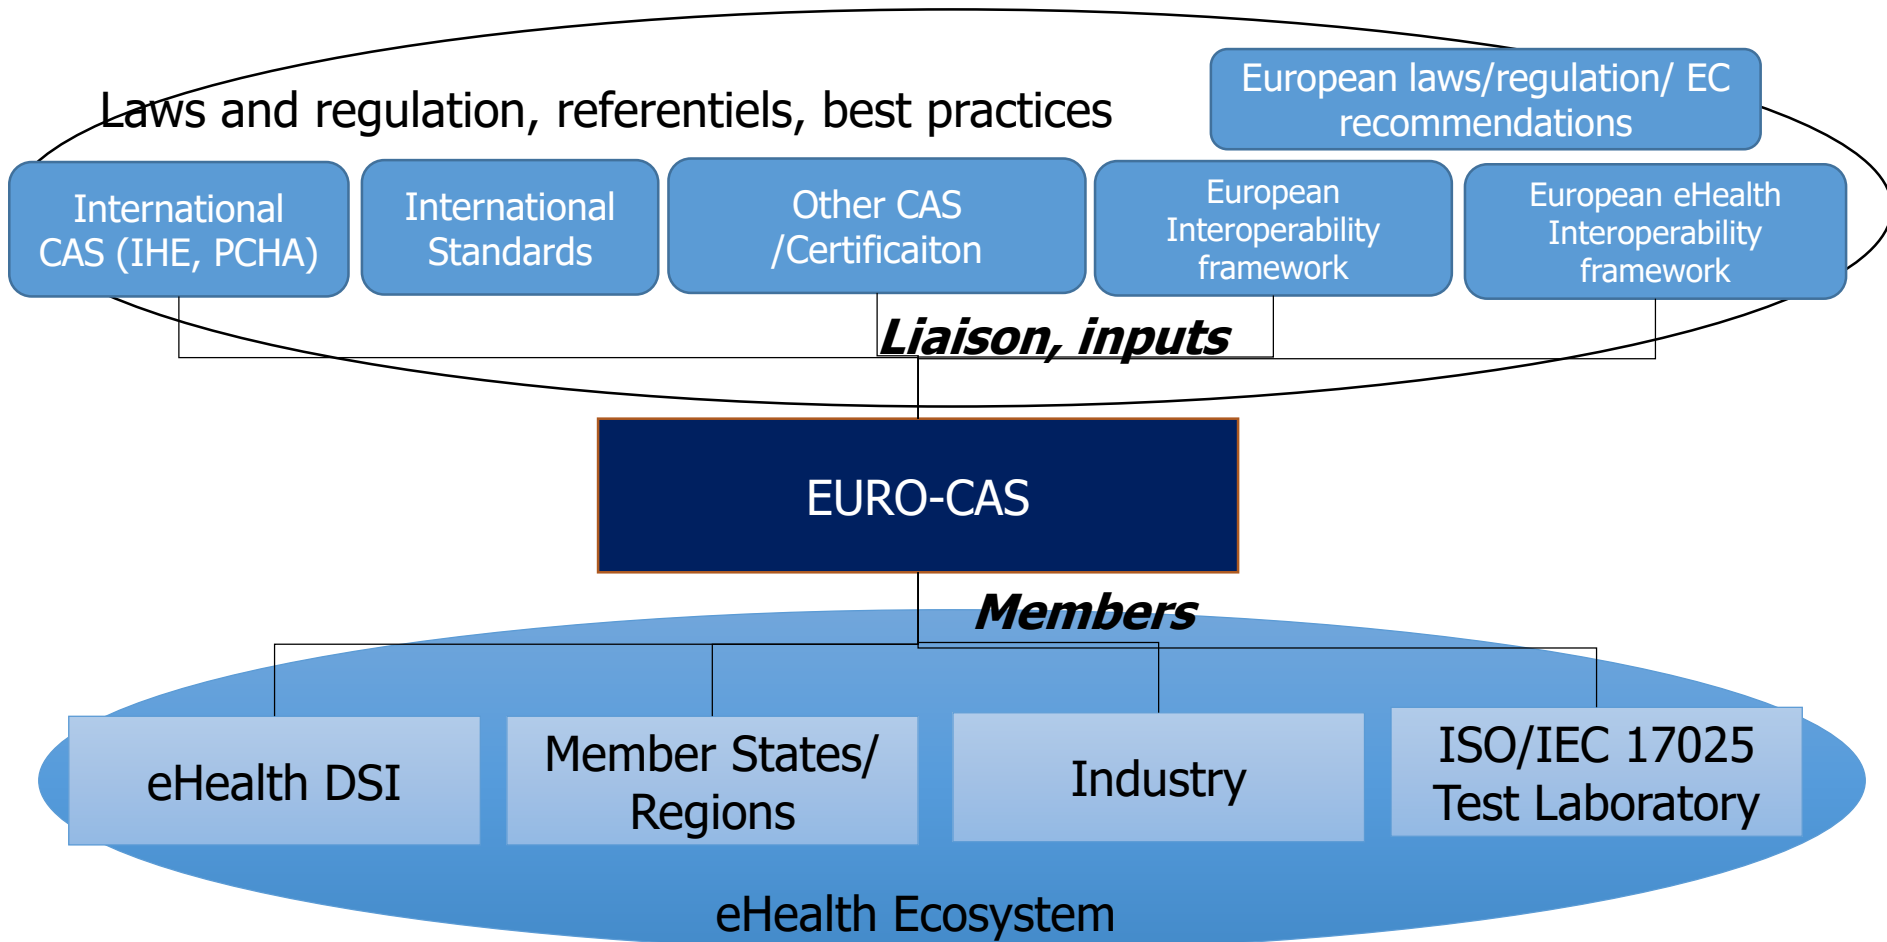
Laws and regulation, referentiels, best practices

European laws/regulation/ EC recommendations

International CAS (IHE, PCHA)

International Standards

Other CAS /Certificaiton

European Interoperability framework

European eHealth Interoperability framework

Liaison, inputs

EURO-CAS

Members

eHealth DSI

Member States/ Regions

Industry

ISO/IEC 17025 Test Laboratory

eHealth Ecosystem